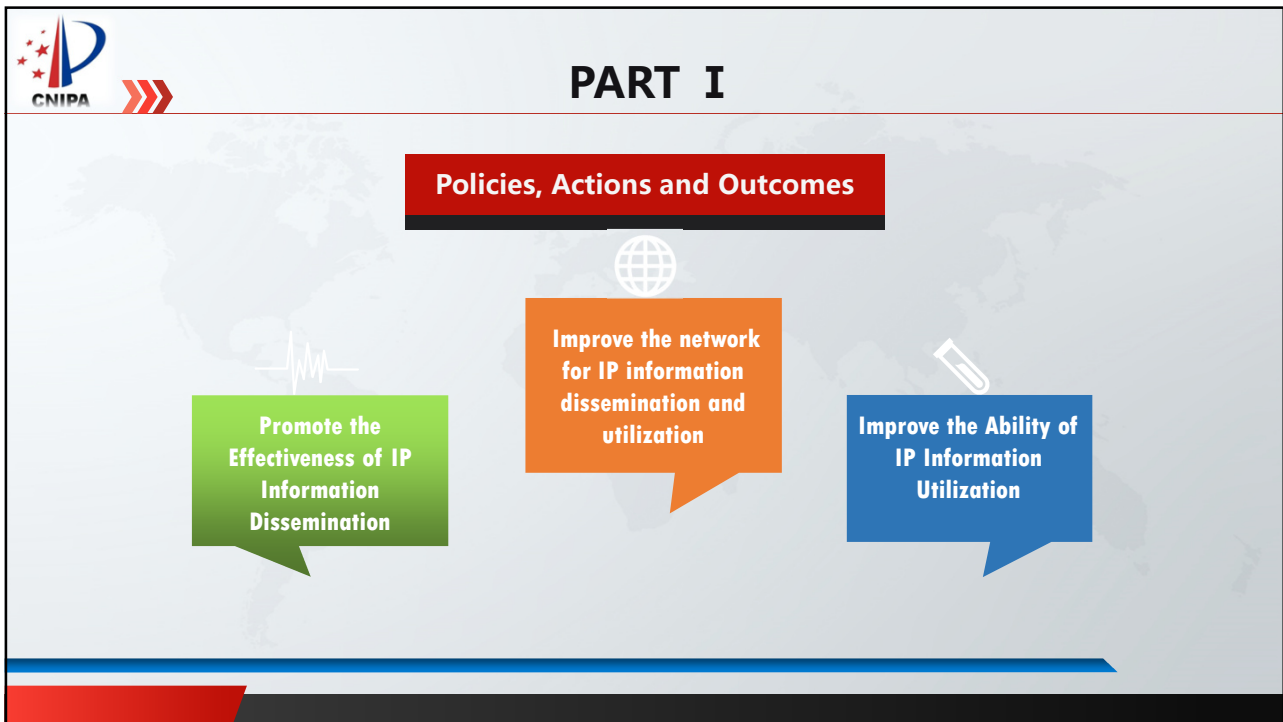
CNIPA

PART Ⅰ

Policies, Actions and Outcomes

Improve the network for IP information dissemination and utilization

Promote the Effectiveness of IP Information Dissemination

Improve the Ability of IP Information Utilization